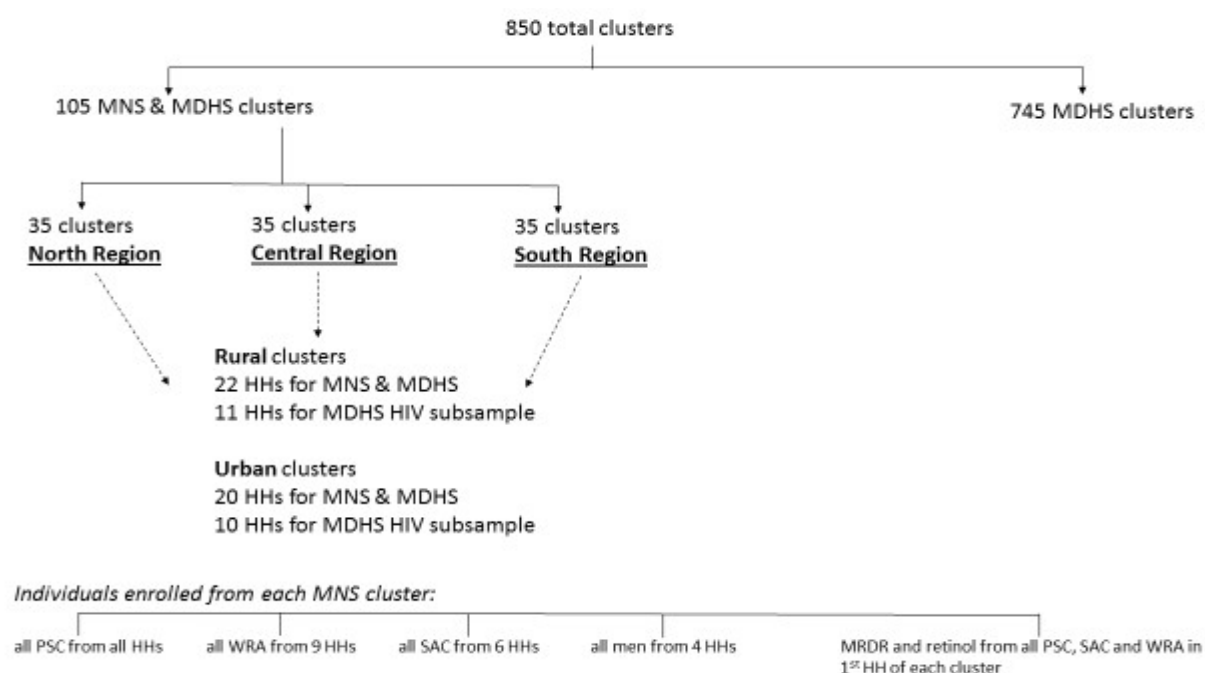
850 total clusters

105 MNS & MDHS clusters

745 MDHS clusters

35 clusters
**North Region**

35 clusters
**Central Region**

35 clusters
**South Region**

**Rural** clusters
22 HHs for MNS & MDHS
11 HHs for MDHS HIV subsample

**Urban** clusters
20 HHs for MNS & MDHS
10 HHs for MDHS HIV subsample

*Individuals enrolled from each MNS cluster:*

all PSC from all HHs

all WRA from 9 HHs

all SAC from 6 HHs

all men from 4 HHs

MRDR and retinol from all PSC, SAC and WRA in 1$^{st}$ HH of each cluster